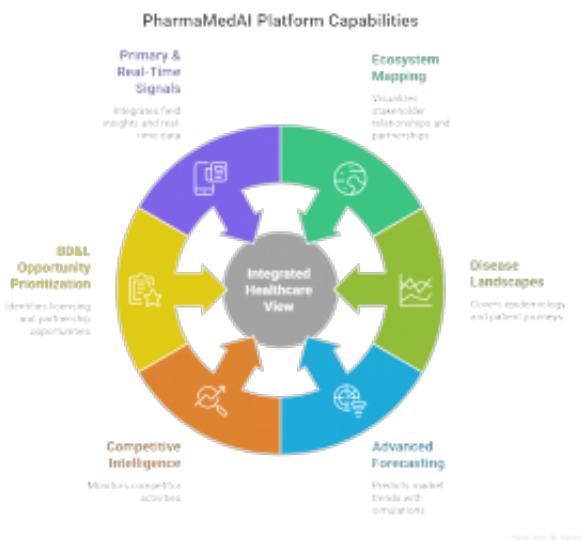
PharmaMedAI Platform Capabilities

Primary & Real-Time Signals

Integrates field insights and real-time data

Ecosystem Mapping

Visualizes stakeholder relationships and partnerships

BD&L Opportunity Prioritization

Identifies licensing and partnership opportunities

Integrated Healthcare View

Disease Landscapes

Covers epidemiology and patient journeys

Competitive Intelligence

Monitors competitor activities

Advanced Forecasting

Predicts market trends with simulations

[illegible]